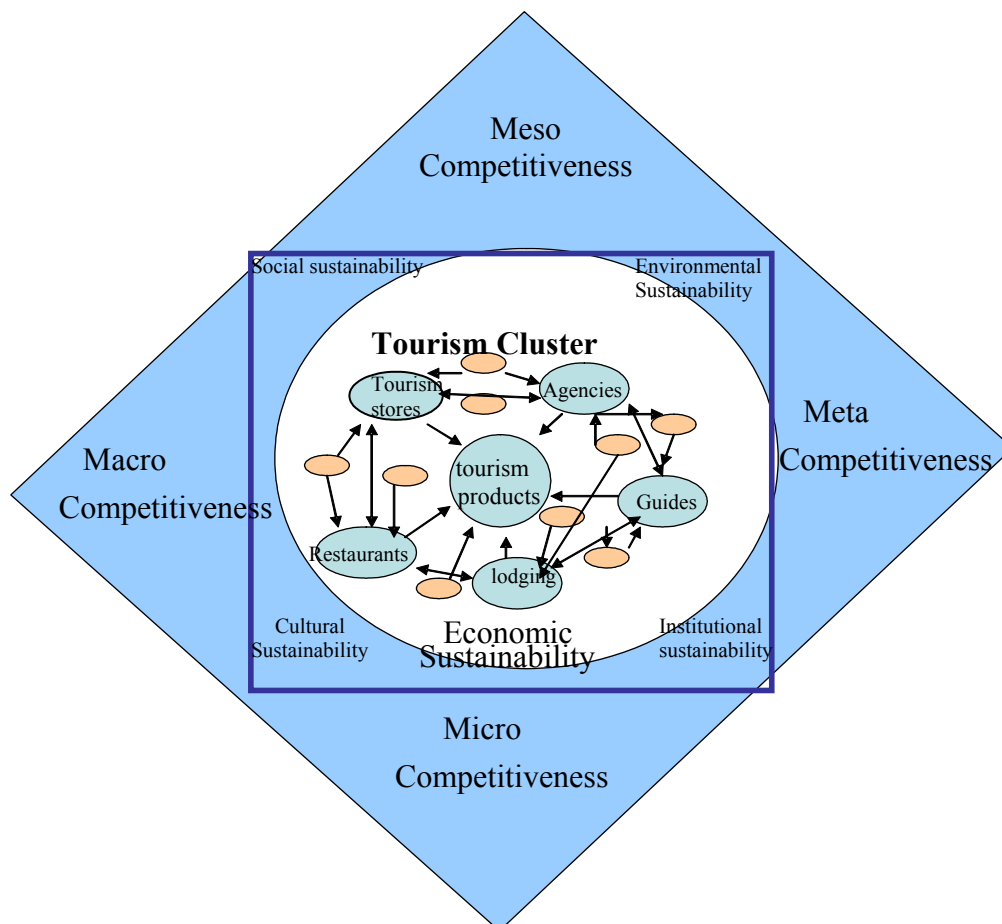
Meso Competitiveness

Social sustainability

Environmental Sustainability

Tourism Cluster

Tourism stores

Agencies

Meta Competitiveness

Macro Competitiveness

tourism products

Guides

Restaurants

lodging

Cultural Sustainability

Economic Sustainability

Institutional sustainability

Micro Competitiveness